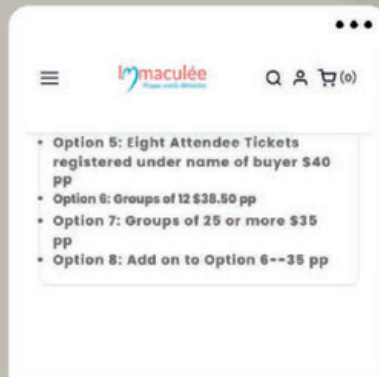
Immaculée

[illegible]

(0)

• Option 5: Eight Attendee Tickets registered under name of buyer $40 PP
• Option 6: Groups of 12 $38.50 pp
• Option 7: Groups of 25 or more $35 PP
• Option 8: Add on to Option 6--35 pp